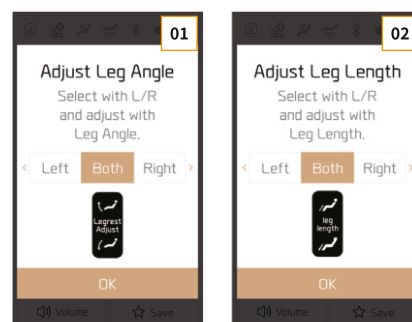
01

Adjust Leg Angle

Select with L/R and adjust with Leg Angle.

‹ Left Both Right ›

Legrest Adjust

OK

Volume Save

02

Adjust Leg Length

Select with L/R and adjust with Leg Length.

‹ Left Both Right ›

leg length

OK

Volume Save